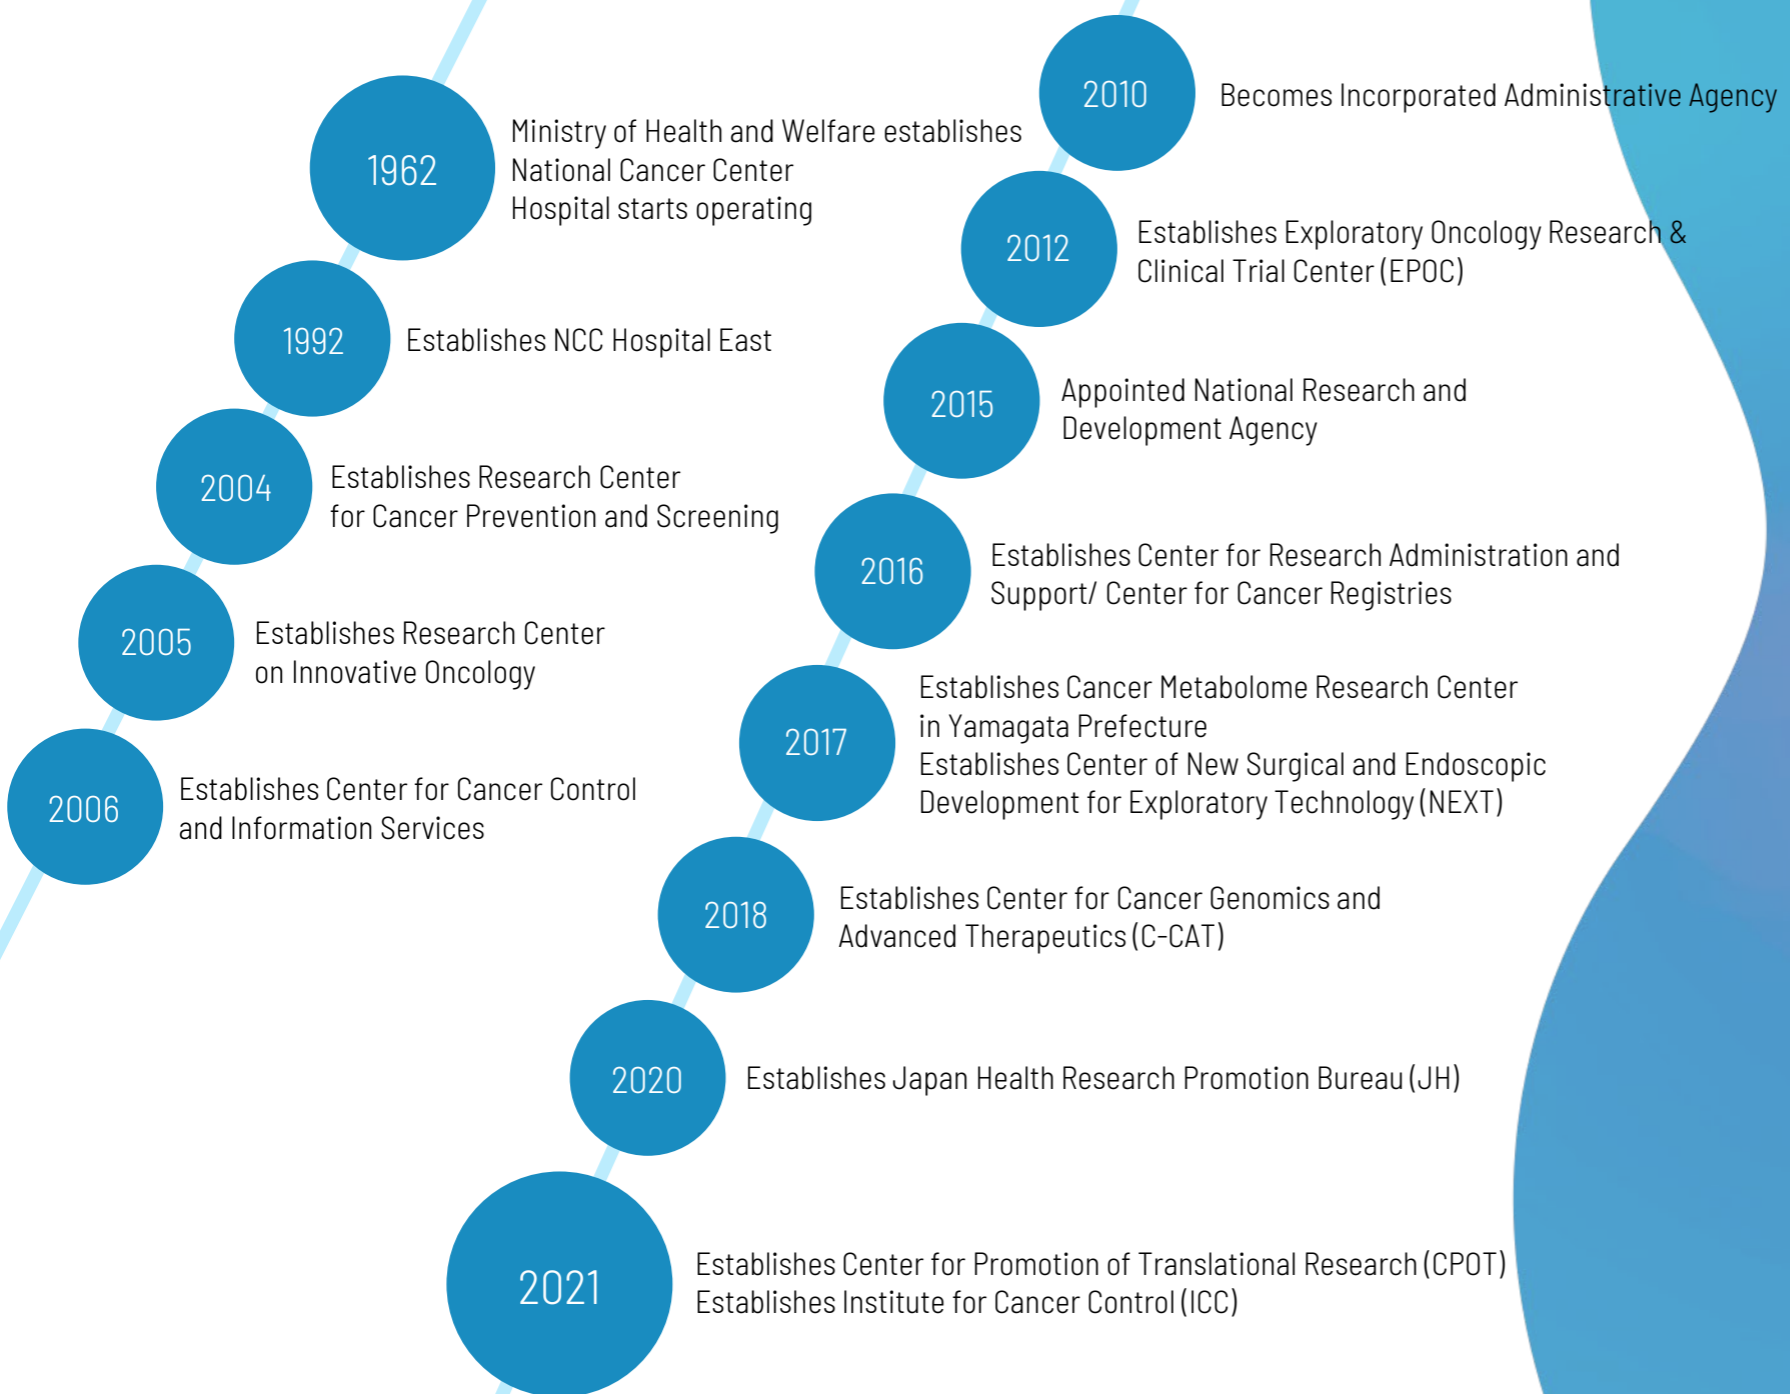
1962
Ministry of Health and Welfare establishes National Cancer Center Hospital starts operating

1992
Establishes NCC Hospital East

2004
Establishes Research Center for Cancer Prevention and Screening

2005
Establishes Research Center on Innovative Oncology

2006
Establishes Center for Cancer Control and Information Services

2010
Becomes Incorporated Administrative Agency

2012
Establishes Exploratory Oncology Research & Clinical Trial Center (EPOC)

2015
Appointed National Research and Development Agency

2016
Establishes Center for Research Administration and Support/ Center for Cancer Registries

2017
Establishes Cancer Metabolome Research Center in Yamagata Prefecture
Establishes Center of New Surgical and Endoscopic Development for Exploratory Technology (NEXT)

2018
Establishes Center for Cancer Genomics and Advanced Therapeutics (C-CAT)

2020
Establishes Japan Health Research Promotion Bureau (JH)

2021
Establishes Center for Promotion of Translational Research (CPOT)
Establishes Institute for Cancer Control (ICC)